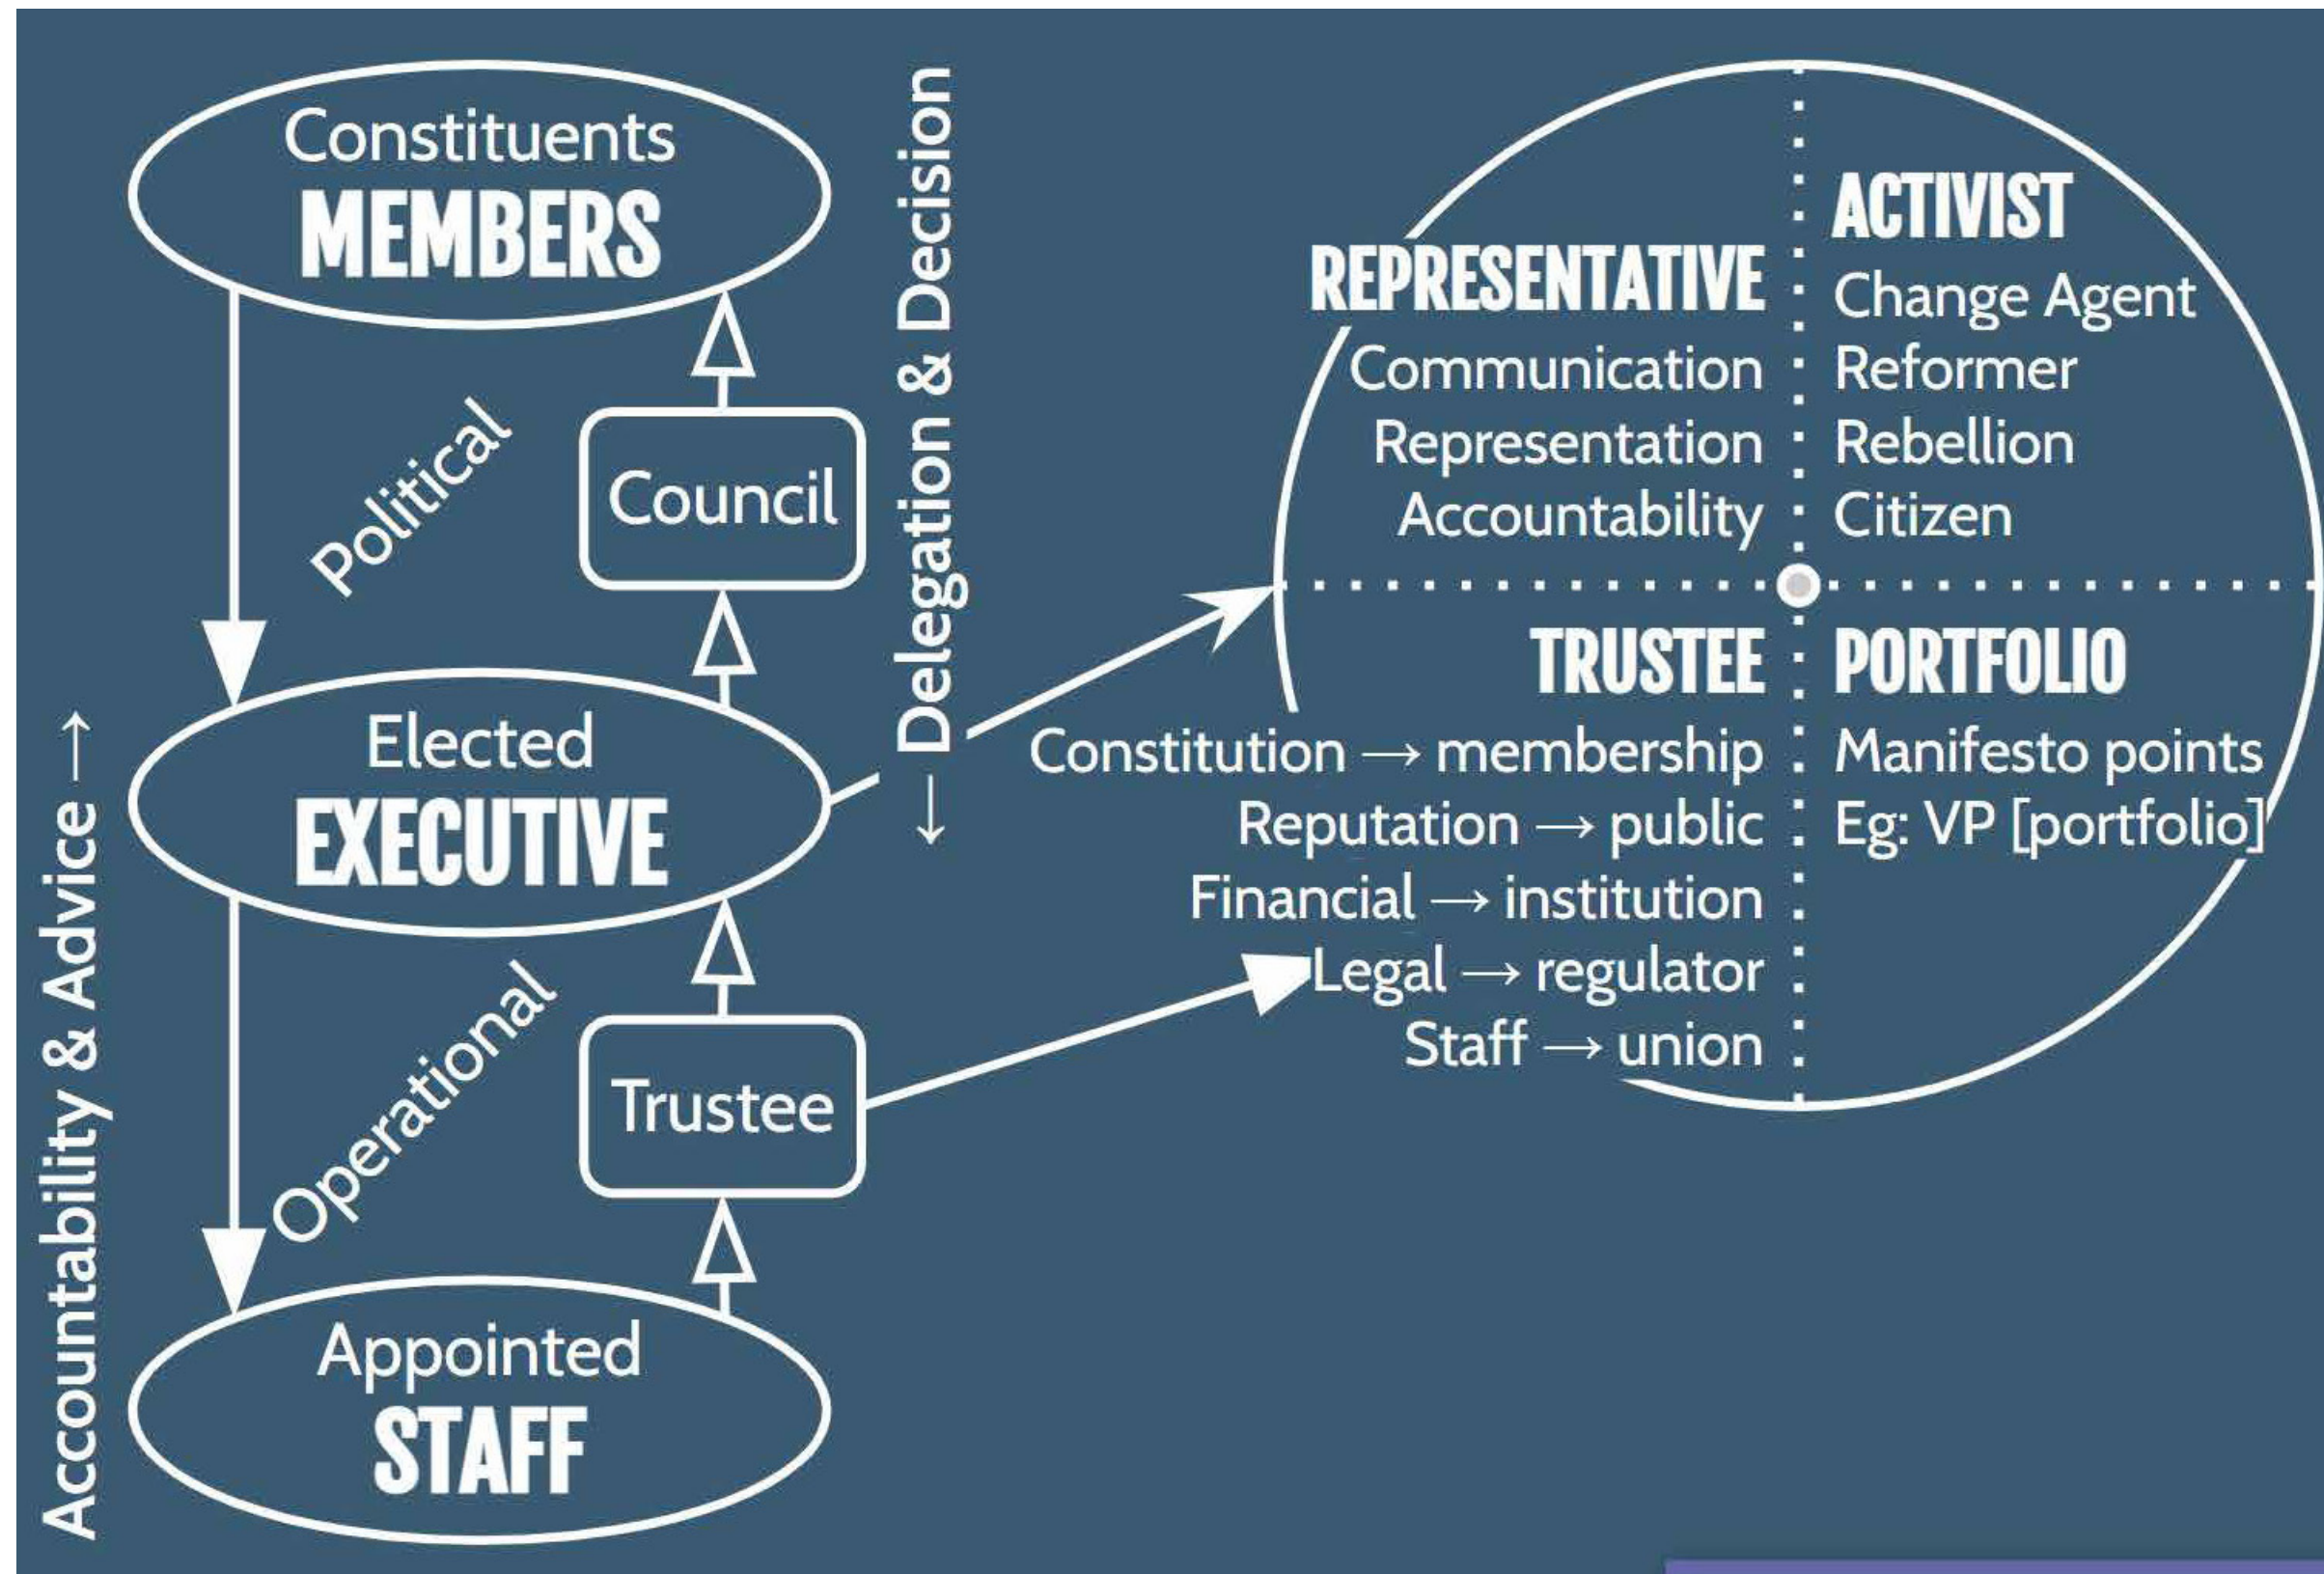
Constituents
MEMBERS

Political

Council

Elected
EXECUTIVE

Operational

Trustee

Appointed
STAFF

Accountability & Advice →

← Delegation & Decision ↓

REPRESENTATIVE
Communication
Representation
Accountability

ACTIVIST
Change Agent
Reformer
Rebellion
Citizen

TRUSTEE
Constitution → membership
Reputation → public
Financial → institution
Legal → regulator
Staff → union

PORTFOLIO
Manifesto points
Eg: VP [portfolio]